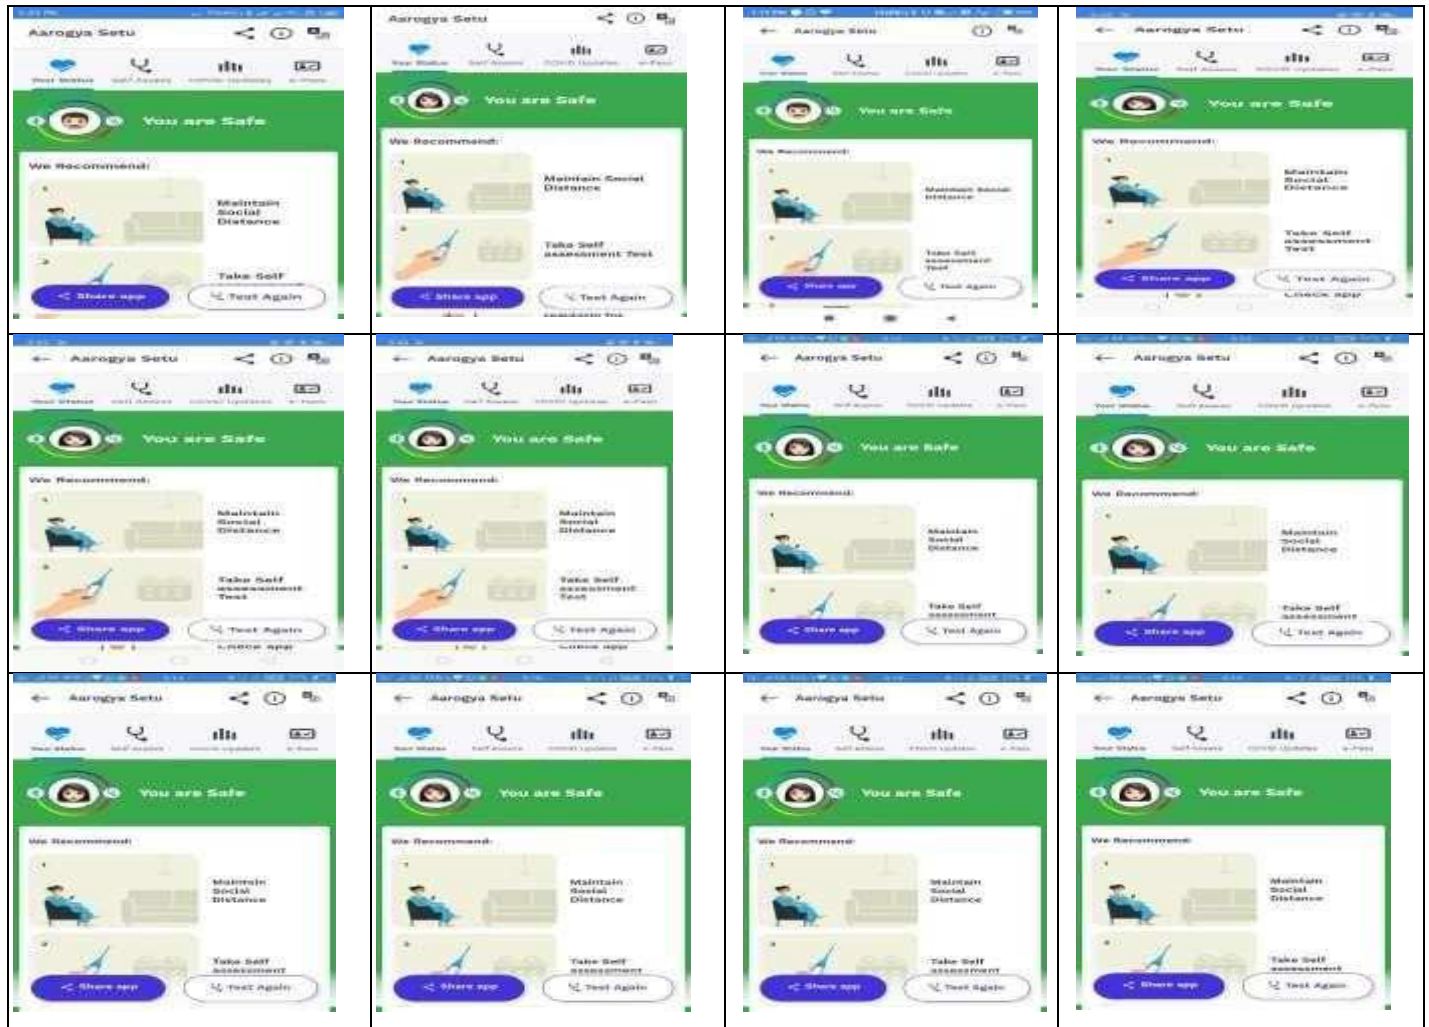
Aarogya Setu

Your Status Self Assess COVID Updates e-Pass

You are Safe

We Recommend:

1 Maintain Social Distance

2 Take Self assessment Test

Share app Test Again

Aarogya Setu

You are Safe

We Recommend:

1 Maintain Social Distance

2 Take Self assessment Test

Share app Test Again

Aarogya Setu

You are Safe

We Recommend:

1 Maintain Social Distance

2 Take Self assessment Test

Share app Test Again

Aarogya Setu

You are Safe

We Recommend:

1 Maintain Social Distance

2 Take Self assessment Test

Share app Test Again

Check app

Aarogya Setu

You are Safe

We Recommend:

1 Maintain Social Distance

2 Take Self assessment Test

Share app Test Again

Check app

Aarogya Setu

You are Safe

We Recommend:

1 Maintain Social Distance

2 Take Self assessment Test

Share app Test Again

Check app

Aarogya Setu

You are Safe

We Recommend:

1 Maintain Social Distance

2 Take Self assessment

Share app Test Again

Aarogya Setu

You are Safe

We Recommend:

1 Maintain Social Distance

2 Take Self assessment

Share app Test Again

Aarogya Setu

You are Safe

We Recommend:

1 Maintain Social Distance

2 Take Self assessment

Share app Test Again

Aarogya Setu

You are Safe

We Recommend:

1 Maintain Social Distance

2 Take Self assessment

Share app Test Again

Aarogya Setu

You are Safe

We Recommend:

1 Maintain Social Distance

2 Take Self assessment

Share app Test Again

Aarogya Setu

You are Safe

We Recommend:

1 Maintain Social Distance

2 Take Self assessment

Share app Test Again